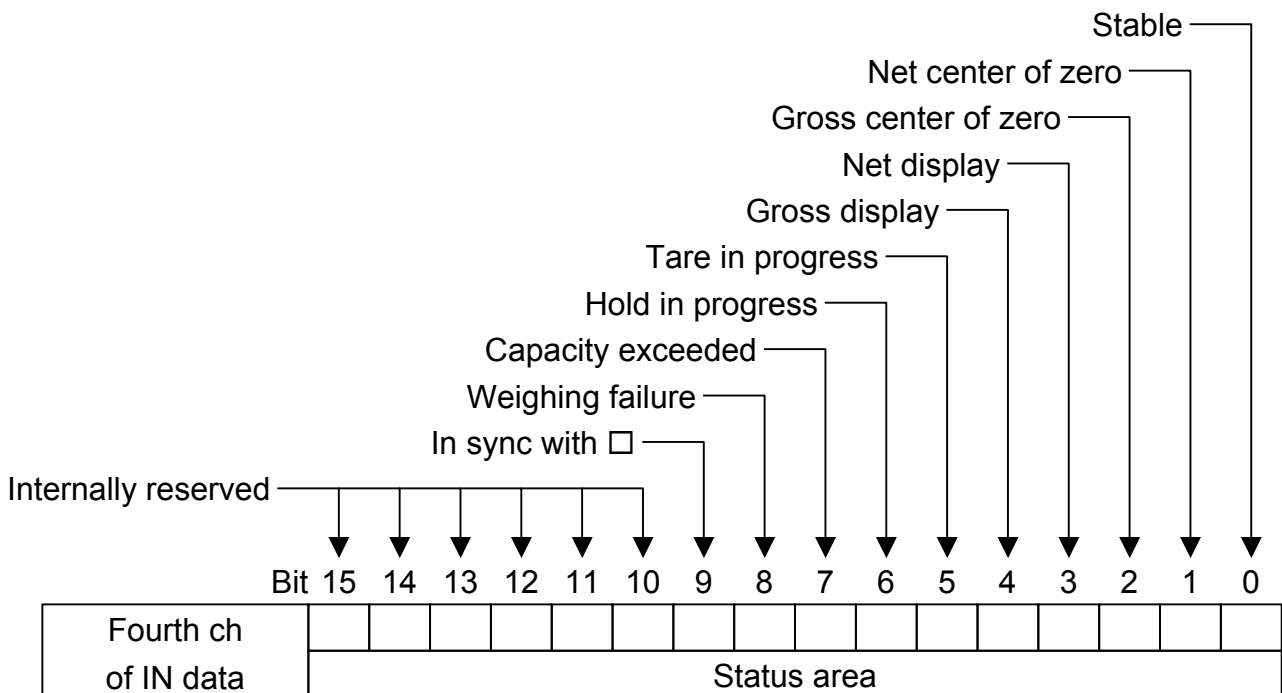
Stable
Net center of zero
Gross center of zero
Net display
Gross display
Tare in progress
Hold in progress
Capacity exceeded
Weighing failure
In sync with □
Internally reserved

| Bit | 15 | 14 | 13 | 12 | 11 | 10 | 9 | 8 | 7 | 6 | 5 | 4 | 3 | 2 | 1 | 0 |
|---|---|---|---|---|---|---|---|---|---|---|---|---|---|---|---|---|
| Fourth ch of IN data | | | | | | | | | | | | | | | | |
| | Status area | | | | | | | | | | | | | | | |